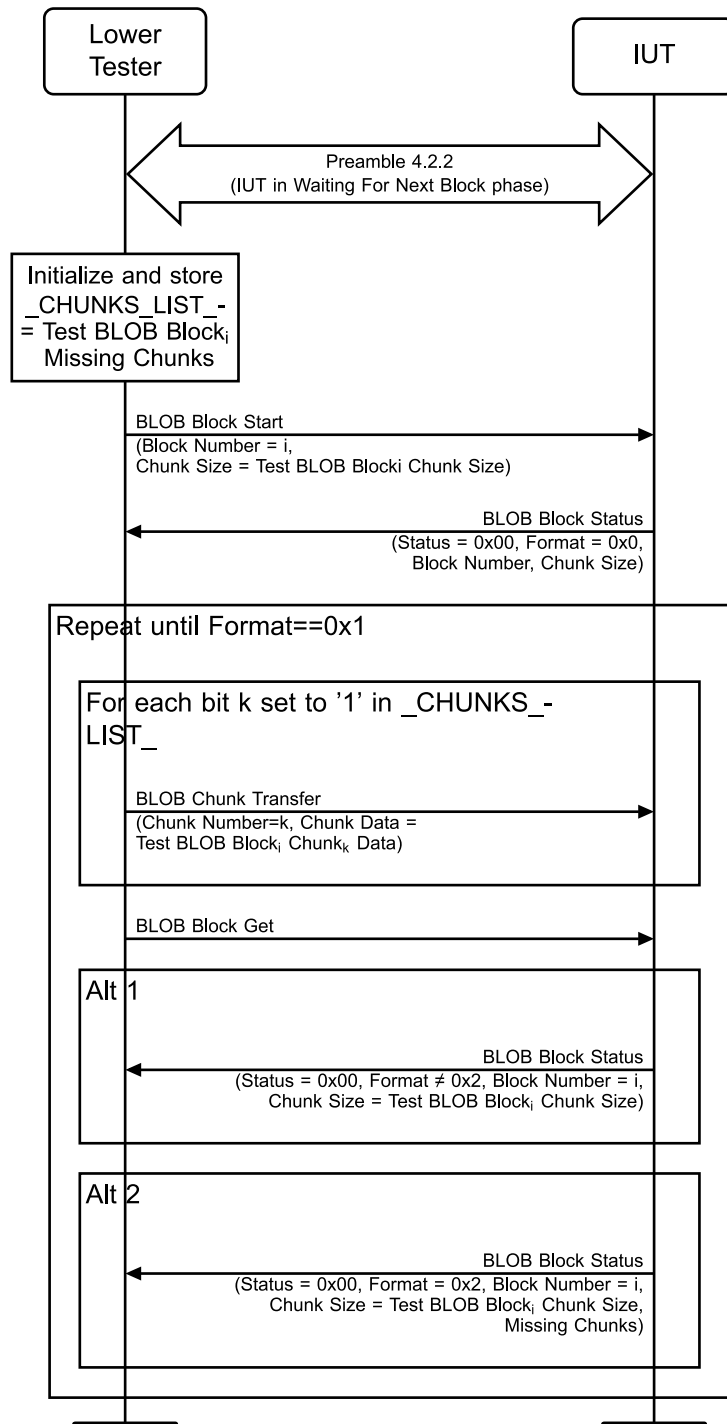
Lower Tester

IUT

Preamble 4.2.2
(IUT in Waiting For Next Block phase)

Initialize and store _CHUNKS_LIST_- = Test BLOB Block$_i$ Missing Chunks

BLOB Block Start
(Block Number = i,
Chunk Size = Test BLOB Blocki Chunk Size)

BLOB Block Status
(Status = 0x00, Format = 0x0,
Block Number, Chunk Size)

Repeat until Format==0x1

For each bit k set to '1' in _CHUNKS_-LIST_

BLOB Chunk Transfer
(Chunk Number=k, Chunk Data =
Test BLOB Block$_i$ Chunk$_k$ Data)

BLOB Block Get

Alt 1

BLOB Block Status
(Status = 0x00, Format ≠ 0x2, Block Number = i,
Chunk Size = Test BLOB Block$_i$ Chunk Size)

Alt 2

BLOB Block Status
(Status = 0x00, Format = 0x2, Block Number = i,
Chunk Size = Test BLOB Block$_i$ Chunk Size,
Missing Chunks)